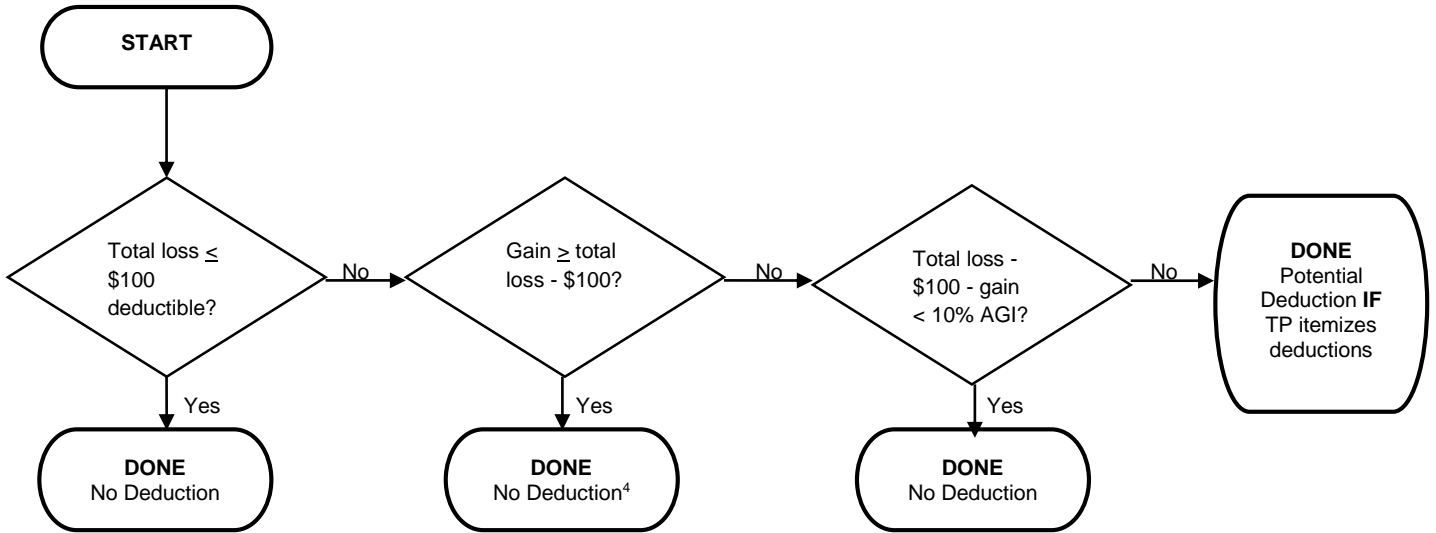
START

Total loss $\leq$ \$100 deductible?

No

Gain $\geq$ total loss - \$100?

No

Total loss - \$100 - gain < 10% AGI?

No

**DONE**
Potential Deduction **IF** TP itemizes deductions

Yes

**DONE**
No Deduction

Yes

**DONE**
No Deduction$^4$

Yes

**DONE**
No Deduction